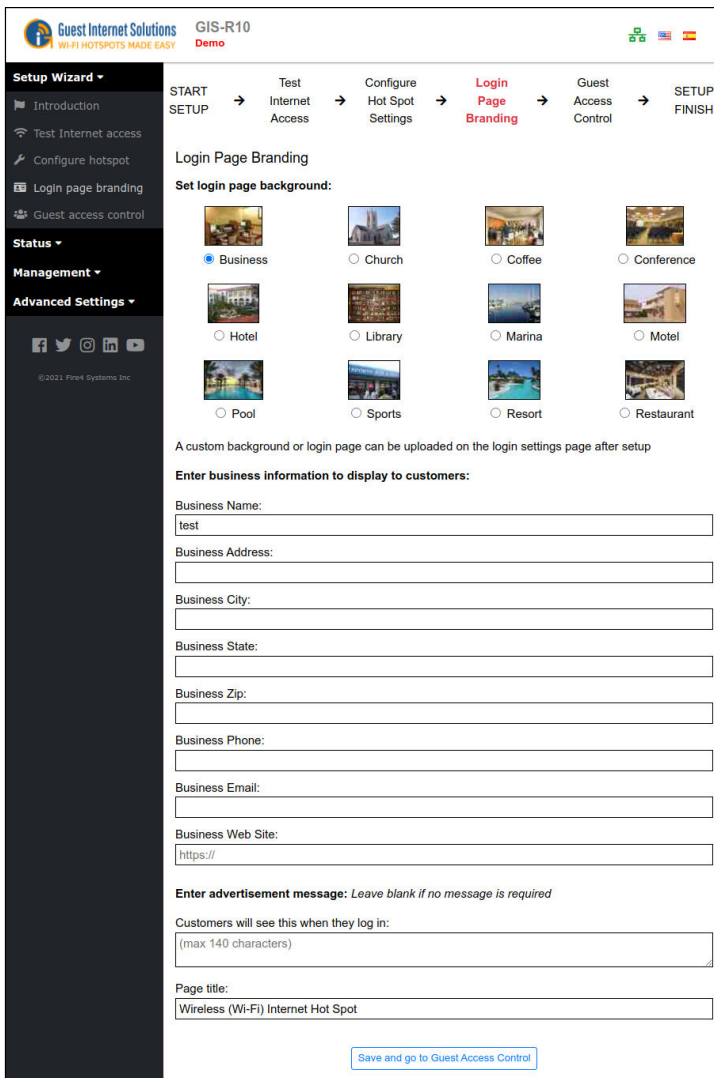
Guest Internet Solutions
WI-FI HOTSPOTS MADE EASY
GIS-R10
Demo

Setup Wizard ▾
Introduction
Test Internet access
Configure hotspot
Login page branding
Guest access control
Status ▾
Management ▾
Advanced Settings ▾

©2021 Fire4 Systems Inc

START SETUP → Test Internet Access → Configure Hot Spot Settings → Login Page Branding → Guest Access Control → SETUP FINISH

Login Page Branding

Set login page background:

Business
Church
Coffee
Conference
Hotel
Library
Marina
Motel
Pool
Sports
Resort
Restaurant

A custom background or login page can be uploaded on the login settings page after setup

Enter business information to display to customers:

Business Name:
test

Business Address:

Business City:

Business State:

Business Zip:

Business Phone:

Business Email:

Business Web Site:
https://

Enter advertisement message: Leave blank if no message is required

Customers will see this when they log in:
(max 140 characters)

Page title:
Wireless (Wi-Fi) Internet Hot Spot

Save and go to Guest Access Control